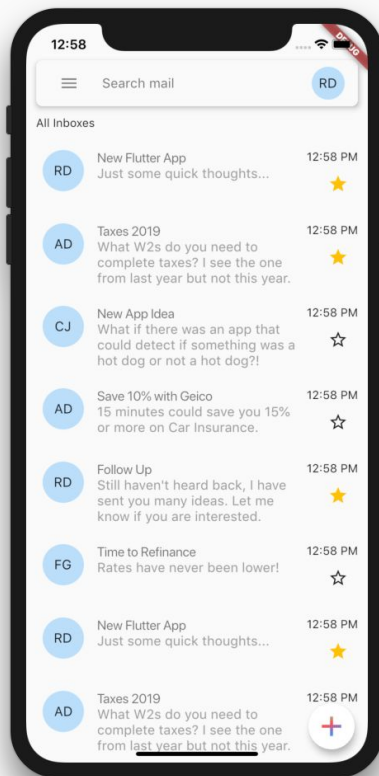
12:58

DEBUG

Search mail

RD

All Inboxes

RD
New Flutter App
Just some quick thoughts...
12:58 PM

AD
Taxes 2019
What W2s do you need to complete taxes? I see the one from last year but not this year.
12:58 PM

CJ
New App Idea
What if there was an app that could detect if something was a hot dog or not a hot dog?!
12:58 PM

AD
Save 10% with Geico
15 minutes could save you 15% or more on Car Insurance.
12:58 PM

RD
Follow Up
Still haven't heard back, I have sent you many ideas. Let me know if you are interested.
12:58 PM

FG
Time to Refinance
Rates have never been lower!
12:58 PM

RD
New Flutter App
Just some quick thoughts...
12:58 PM

AD
Taxes 2019
What W2s do you need to complete taxes? I see the one from last year but not this year.
12:58 PM